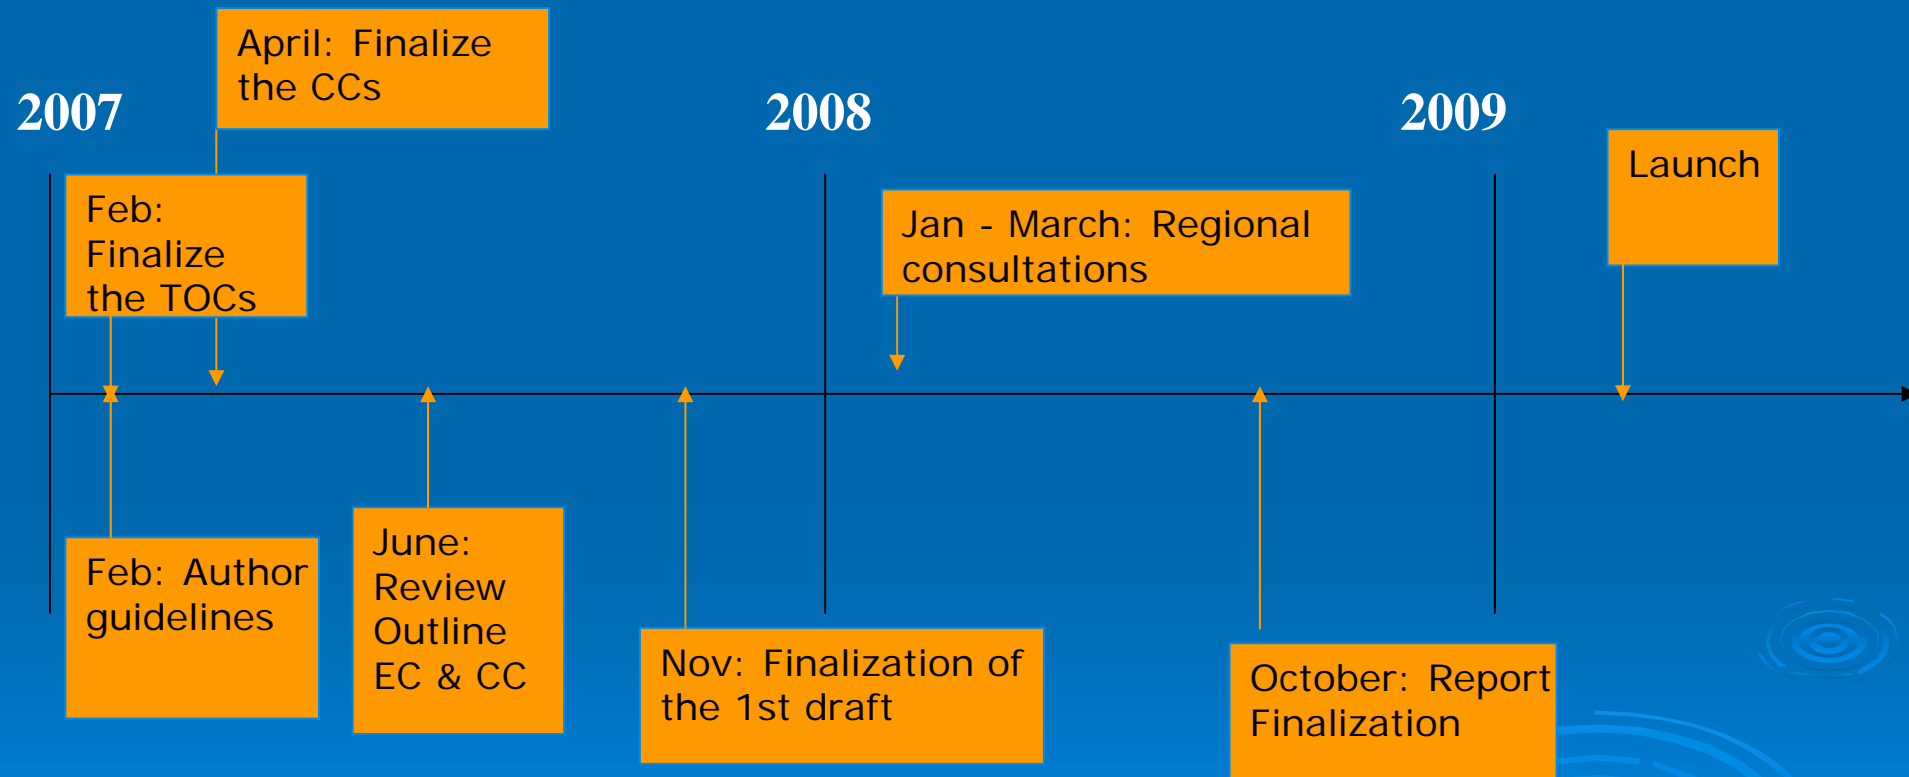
April: Finalize the CCs

2007

2008

2009

Feb: Finalize the TOCs

Jan - March: Regional consultations

Launch

Feb: Author guidelines

June: Review Outline EC & CC

Nov: Finalization of the 1st draft

October: Report Finalization